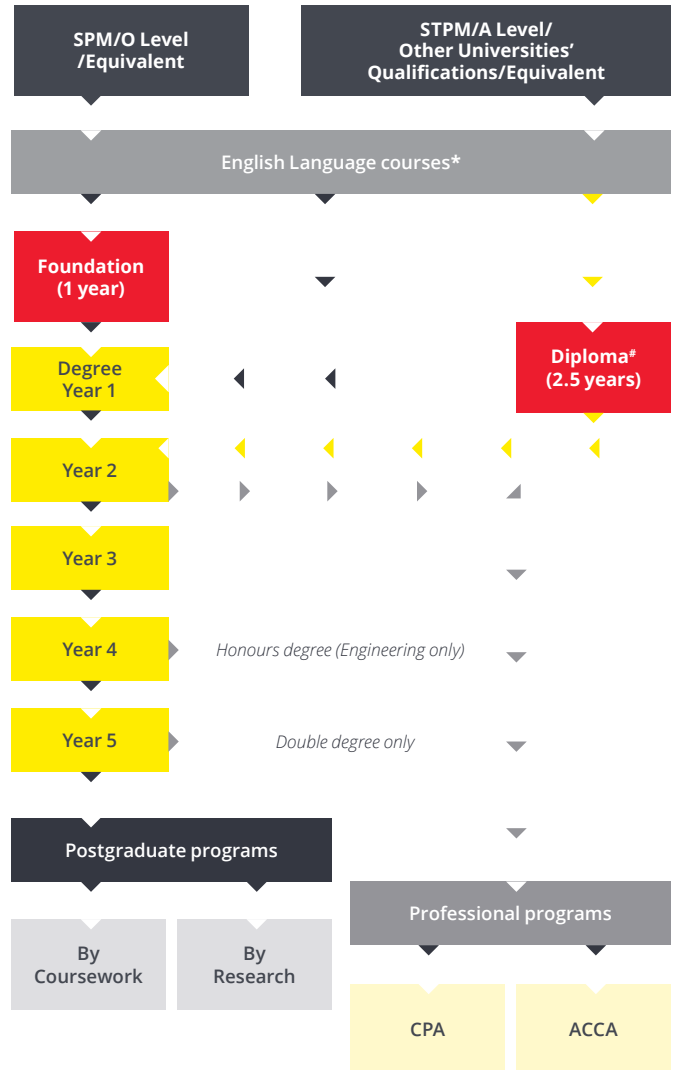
SPM/O Level /Equivalent

STPM/A Level/ Other Universities' Qualifications/Equivalent

English Language courses*

Foundation (1 year)

Degree Year 1

Diploma# (2.5 years)

Year 2

Year 3

Year 4

Honours degree (Engineering only)

Year 5

Double degree only

Postgraduate programs

By Coursework

By Research

Professional programs

CPA

ACCA